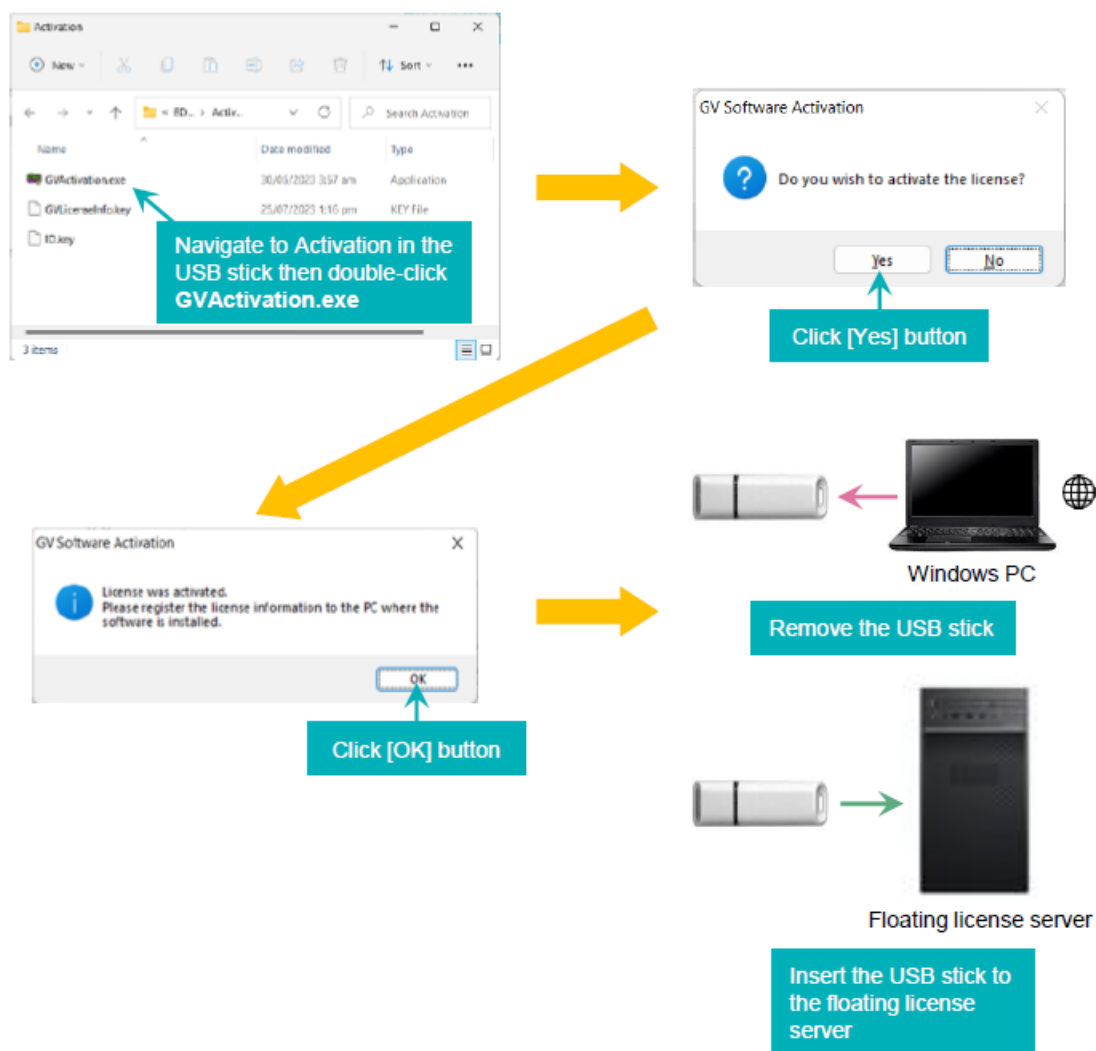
Activation

New Sort •••

« ED.. › Activ.. Search Activation

| Name | Date modified | Type |
|---|---|---|
| GVActivation.exe | 30/05/2023 3:57 am | Application |
| GVLicenseInfo.key | 25/07/2023 1:16 pm | KEY File |
| ID.key | | |

3 items

Navigate to Activation in the USB stick then double-click **GVActivation.exe**

GV Software Activation

Do you wish to activate the license?

Yes No

Click [Yes] button

GV Software Activation

License was activated.
Please register the license information to the PC where the software is installed.

OK

Click [OK] button

Windows PC

Remove the USB stick

Floating license server

Insert the USB stick to the floating license server